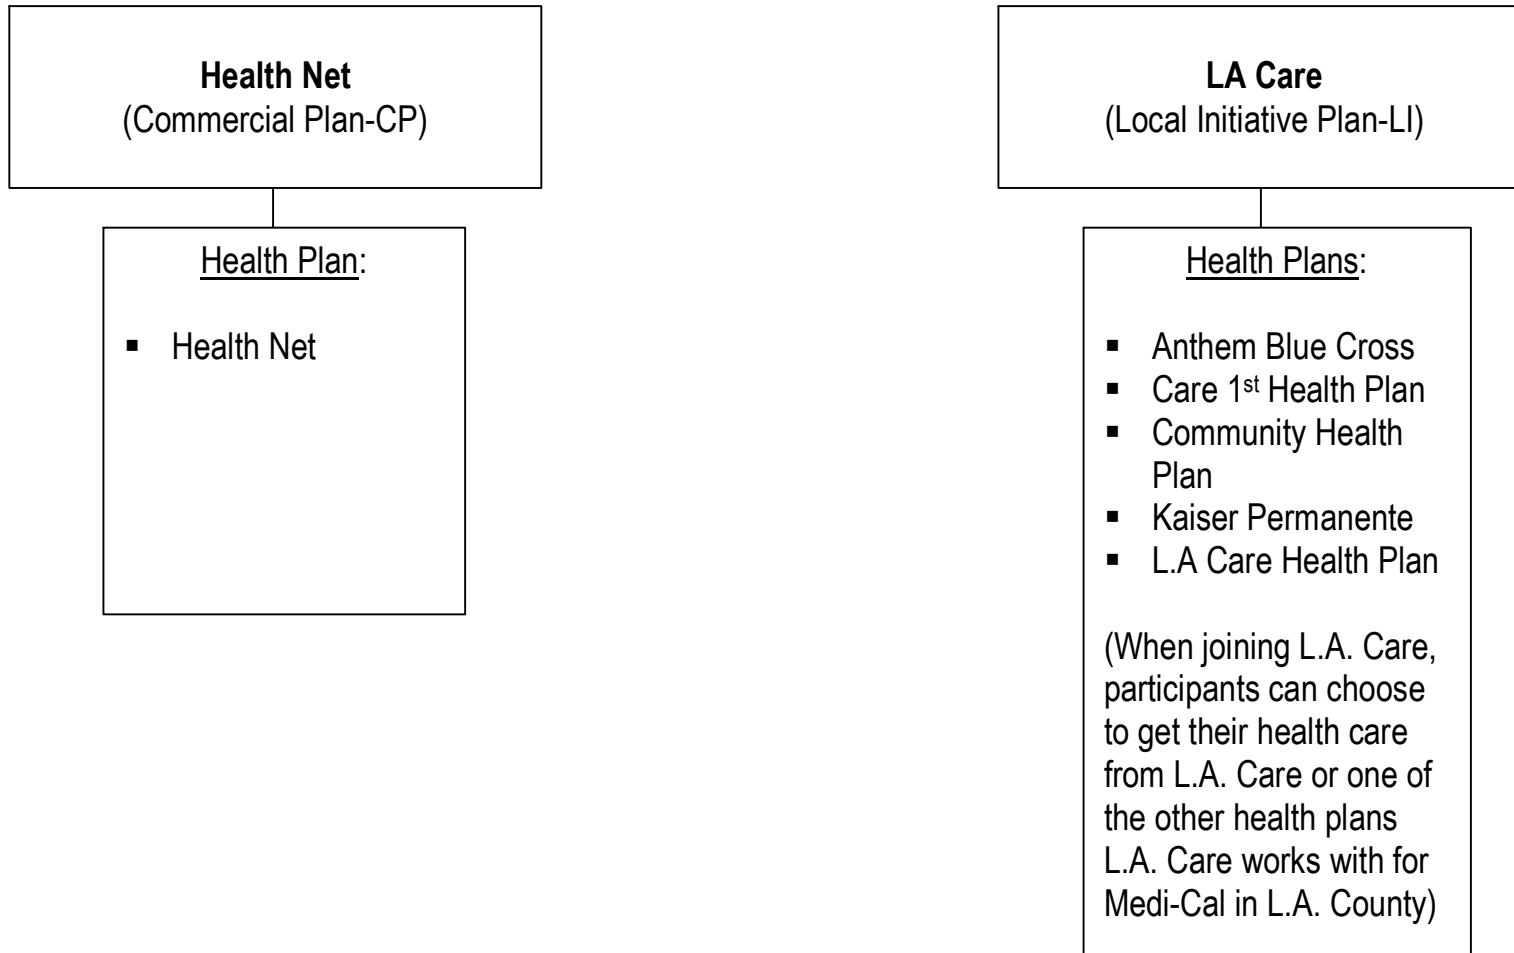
**Health Net**
(Commercial Plan-CP)

Health Plan:

- Health Net

**LA Care**
(Local Initiative Plan-LI)

Health Plans:

- Anthem Blue Cross
- Care 1$^{st}$ Health Plan
- Community Health Plan
- Kaiser Permanente
- L.A Care Health Plan

(When joining L.A. Care, participants can choose to get their health care from L.A. Care or one of the other health plans L.A. Care works with for Medi-Cal in L.A. County)